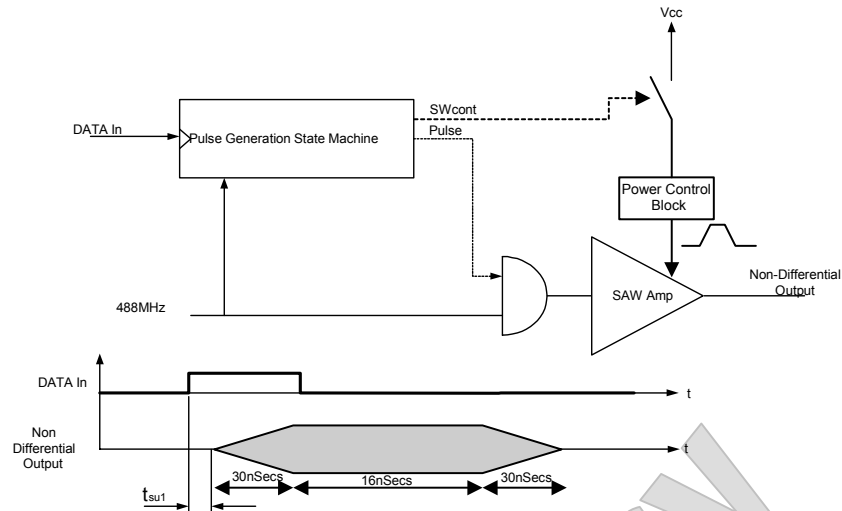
Vcc

DATA In

Pulse Generation State Machine

SWcont

Pulse

Power Control Block

Non-Differential Output

488MHz

SAW Amp

DATA In

t

Non Differential Output

t

30nSecs

16nSecs

30nSecs

$t_{su1}$